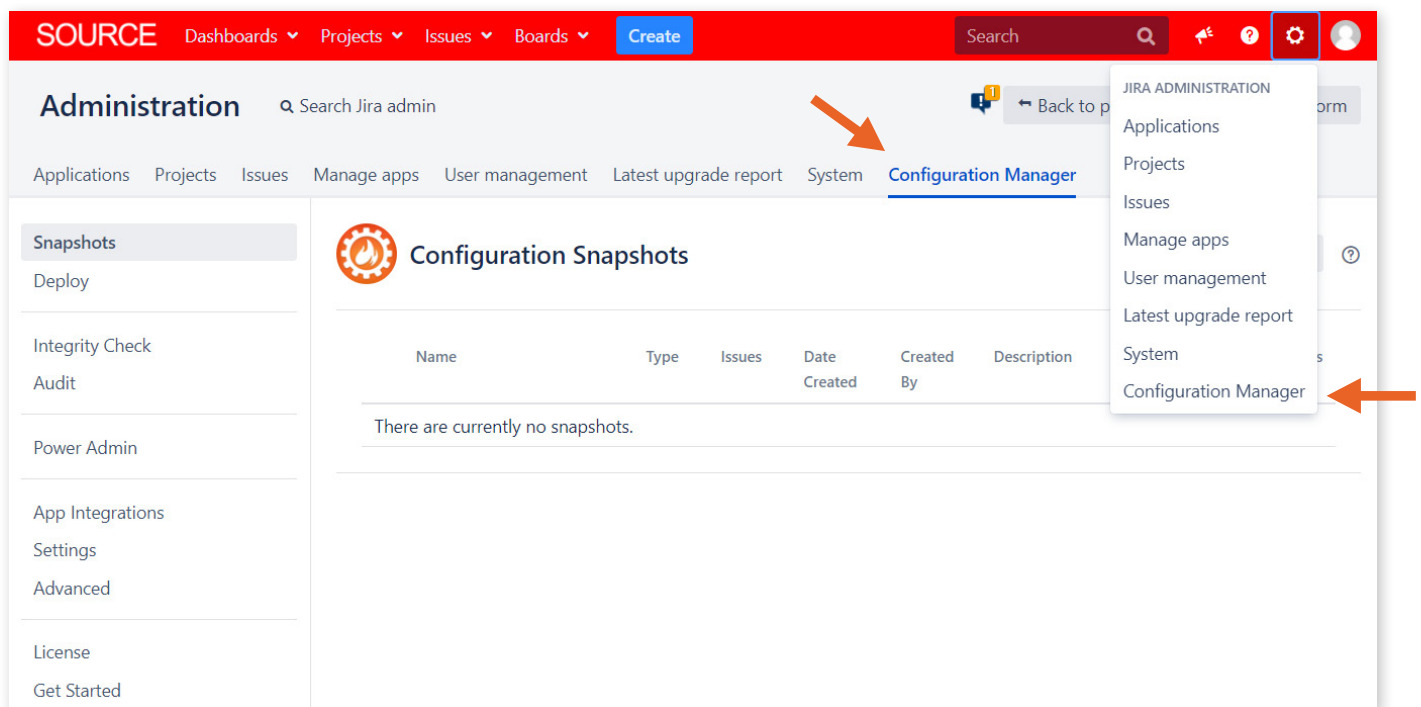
SOURCE Dashboards Projects Issues Boards Create Search

Administration Search Jira admin

1 Back to p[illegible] orm

Applications Projects Issues Manage apps User management Latest upgrade report System Configuration Manager

JIRA ADMINISTRATION
Applications
Projects
Issues
Manage apps
User management
Latest upgrade report
System
Configuration Manager

Snapshots
Deploy

Integrity Check
Audit

Power Admin

App Integrations
Settings
Advanced

License
Get Started

Configuration Snapshots

| Name | Type | Issues | Date Created | Created By | Description | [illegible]s |
|---|---|---|---|---|---|---|
| There are currently no snapshots. | | | | | | |